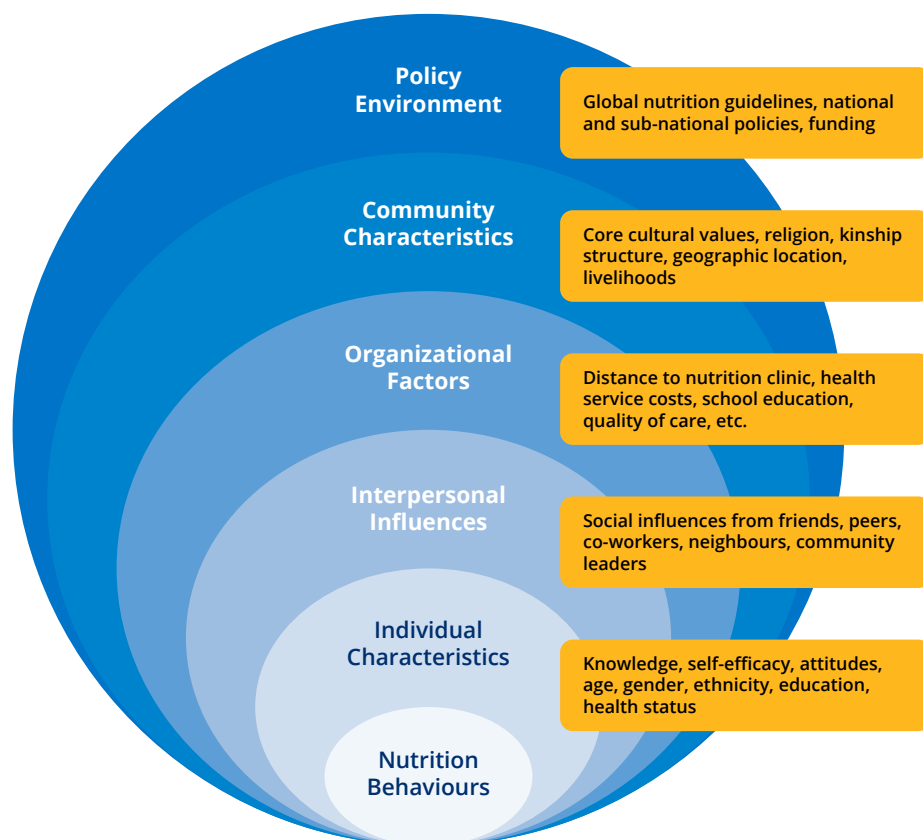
Policy Environment

Global nutrition guidelines, national and sub-national policies, funding

Community Characteristics

Core cultural values, religion, kinship structure, geographic location, livelihoods

Organizational Factors

Distance to nutrition clinic, health service costs, school education, quality of care, etc.

Interpersonal Influences

Social influences from friends, peers, co-workers, neighbours, community leaders

Individual Characteristics

Knowledge, self-efficacy, attitudes, age, gender, ethnicity, education, health status

Nutrition Behaviours